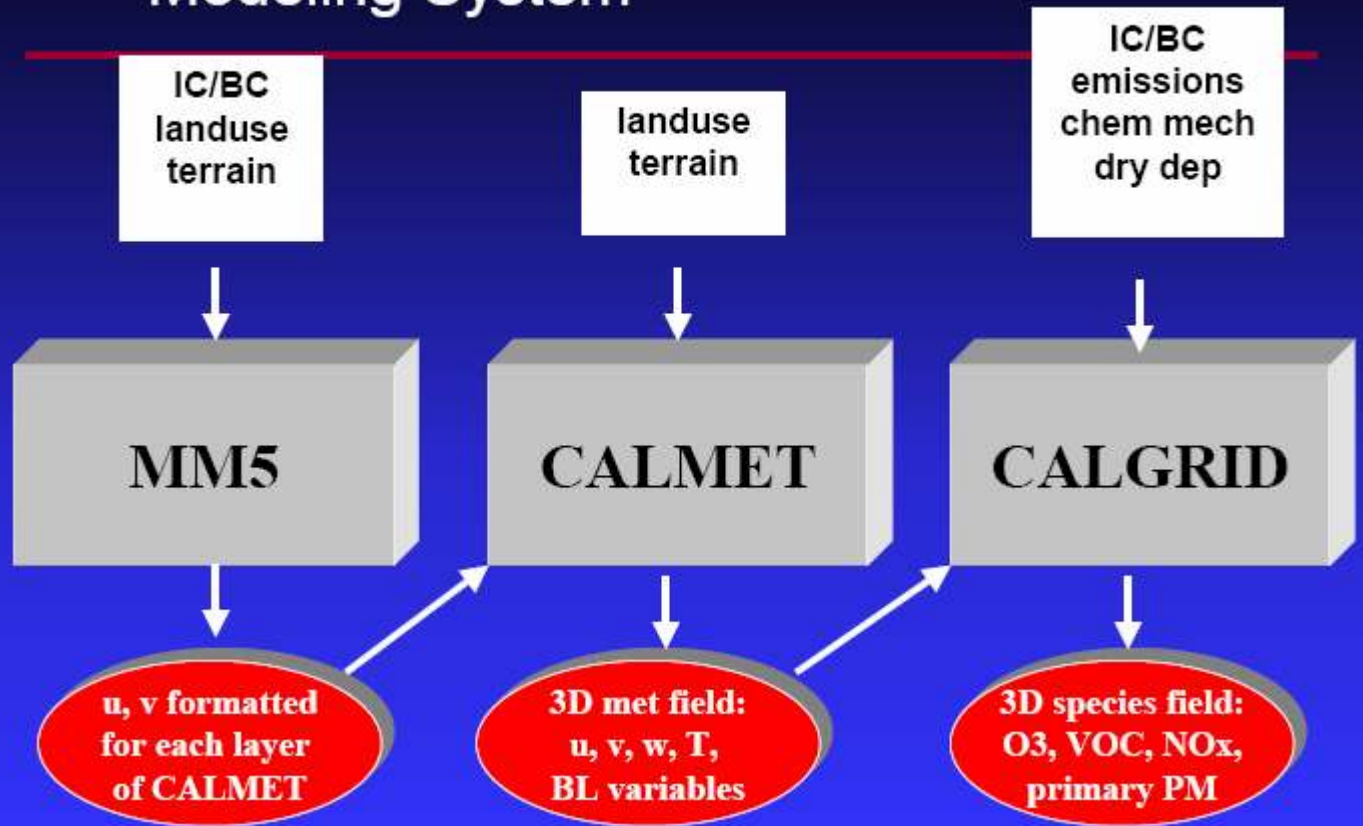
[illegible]

IC/BC
landuse
terrain

landuse
terrain

IC/BC
emissions
chem mech
dry dep

MM5

CALMET

CALGRID

u, v formatted for each layer of CALMET

3D met field: u, v, w, T, BL variables

3D species field: O3, VOC, NOx, primary PM